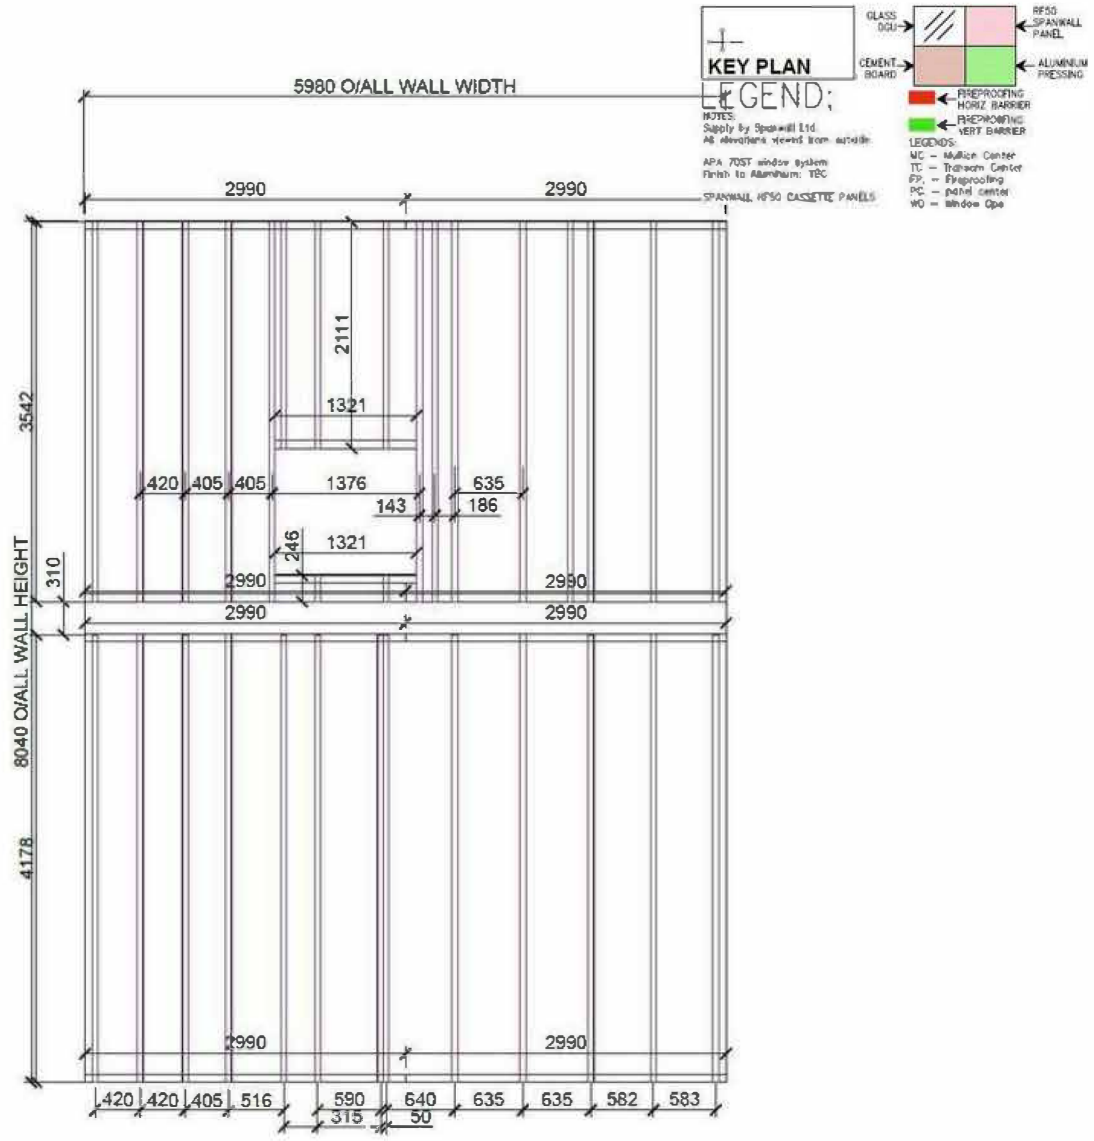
KEY PLAN

LEGEND;

NOTES:
Supply by Spanwall Ltd
All elevations viewed from outside

APA 70ST window system
Finish to Aluminium: TBC

SPANWALL RF50 CASSETTE PANELS

GLASS DGU

RF50 SPANWALL PANEL

CEMENT BOARD

ALUMINIUM PRESSING

FIREPROOFING HORIZ BARRIER

FIREPROOFING VERT BARRIER

LEGENDS:
MC - Mullion Center
TC - Transom Center
FP - Fireproofing
PC - panel center
WO - Window Ope

5980 O/ALL WALL WIDTH

2990

2990

2111

1321

420 405 405 1376 635

143 186

246

1321

2990 2990

2990 2990

3542

310

8040 O/ALL WALL HEIGHT

4178

2990 2990

420 420 405 516 590 640 635 635 582 583

315 50